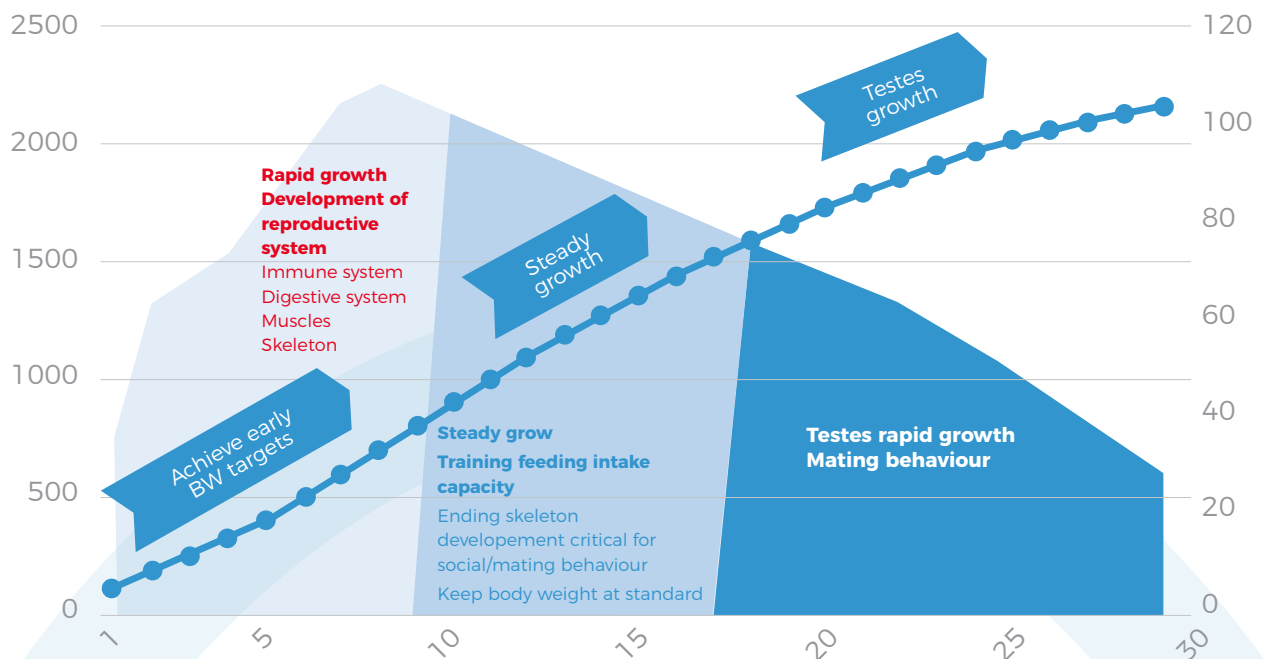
2500
2000
1500
1000
500
0

120
100
80
60
40
20
0

Testes growth

Steady growth

Rapid growth
Development of reproductive system
Immune system
Digestive system
Muscles
Skeleton

Achieve early BW targets

Steady grow
Training feeding intake capacity
Ending skeleton developement critical for social/mating behaviour
Keep body weight at standard

Testes rapid growth
Mating behaviour

1
5
10
15
20
25
30